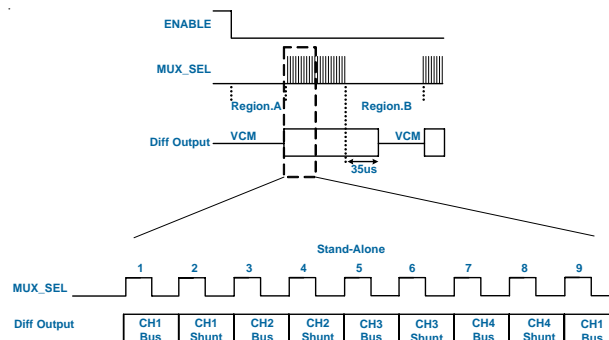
ENABLE

MUX_SEL

Region.A

Region.B

Diff Output

VCM

VCM

35us

Stand-Alone

1 2 3 4 5 6 7 8 9

MUX_SEL

Diff Output

| CH1 Bus | CH1 Shunt | CH2 Bus | CH2 Shunt | CH3 Bus | CH3 Shunt | CH4 Bus | CH4 Shunt | CH1 Bus |
|---|---|---|---|---|---|---|---|---|